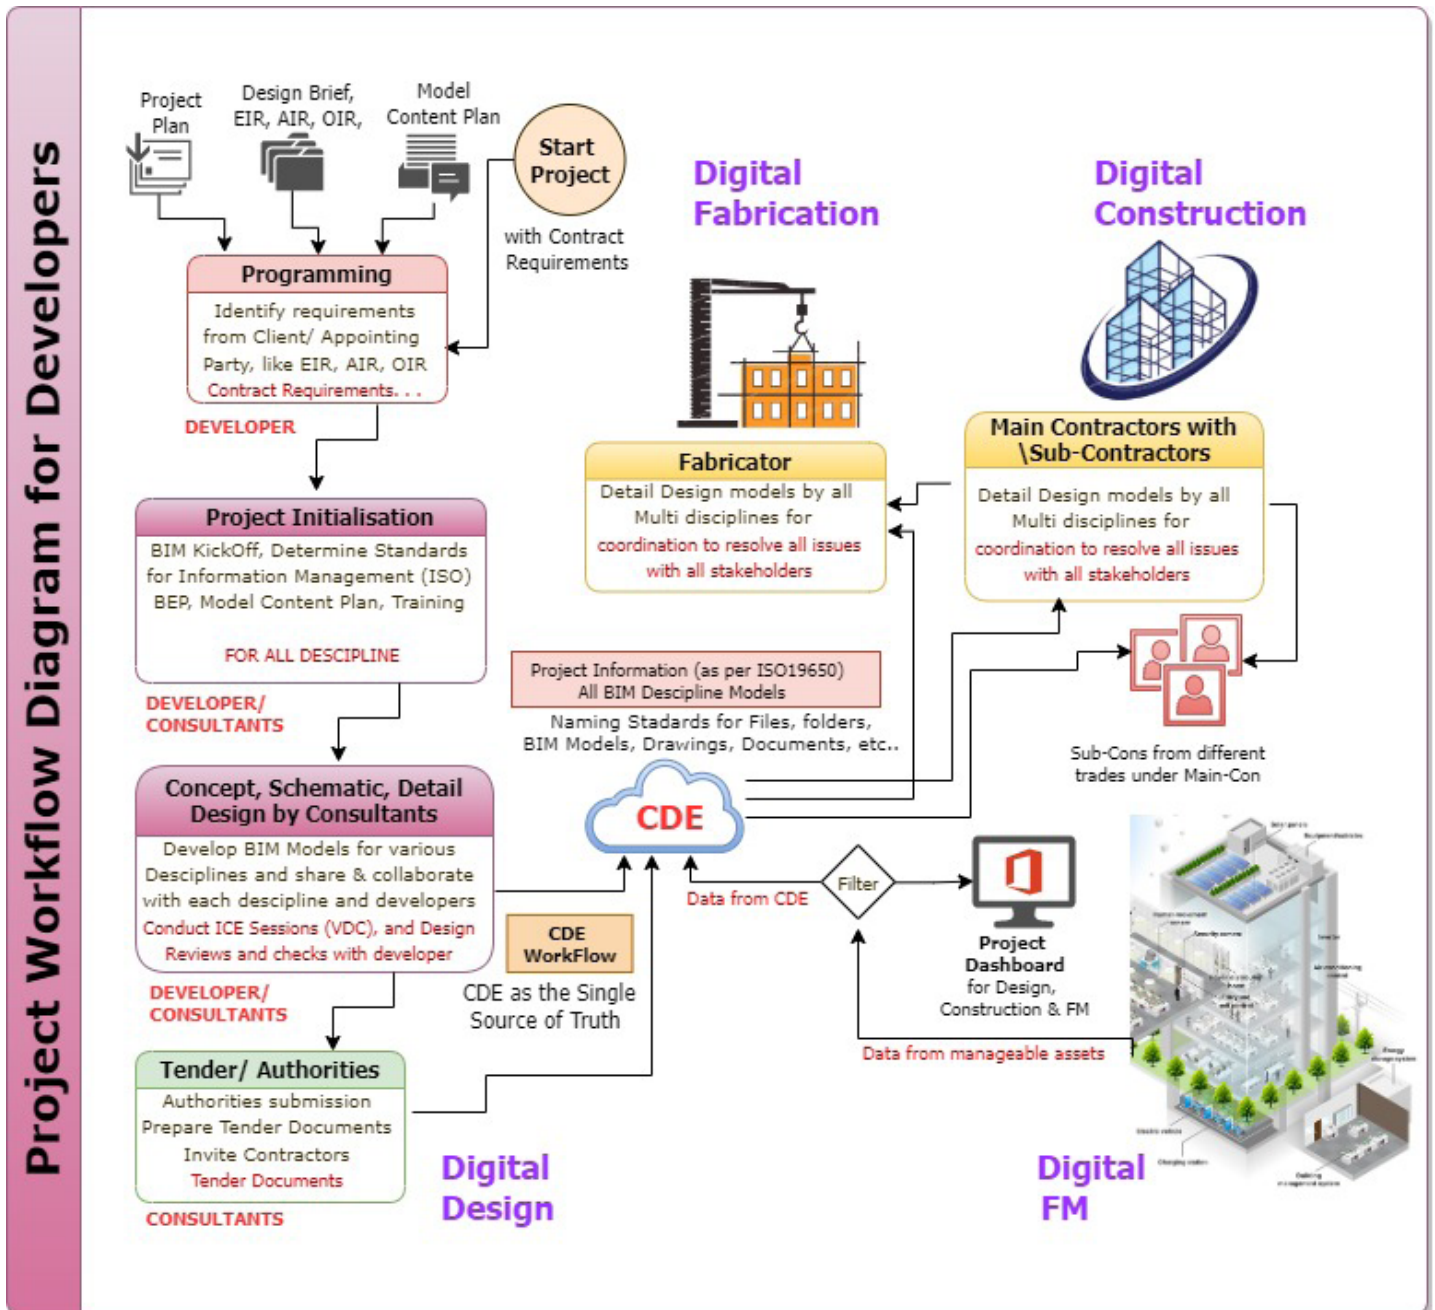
Project Workflow Diagram for Developers

Project Plan

Design Brief, EIR, AIR, OIR,

Model Content Plan

Start Project

with Contract Requirements

Digital Fabrication

Digital Construction

Programming
Identify requirements from Client/ Appointing Party, like EIR, AIR, OIR
Contract Requirements. . .

DEVELOPER

Project Initialisation
BIM KickOff, Determine Standards for Information Management (ISO)
BEP, Model Content Plan, Training

FOR ALL DESCIPLINE

DEVELOPER/ CONSULTANTS

Concept, Schematic, Detail Design by Consultants
Develop BIM Models for various Desciplines and share & collaborate with each descipline and developers
Conduct ICE Sessions (VDC), and Design Reviews and checks with developer

DEVELOPER/ CONSULTANTS

Tender/ Authorities
Authorities submission
Prepare Tender Documents
Invite Contractors
Tender Documents

CONSULTANTS

Digital Design

Fabricator
Detail Design models by all Multi disciplines for coordination to resolve all issues with all stakeholders

Main Contractors with \Sub-Contractors
Detail Design models by all Multi disciplines for coordination to resolve all issues with all stakeholders

Project Information (as per ISO19650)
All BIM Descipline Models

Naming Stadards for Files, folders, BIM Models, Drawings, Documents, etc..

Sub-Cons from different trades under Main-Con

CDE

Data from CDE

Filter

CDE WorkFlow

CDE as the Single Source of Truth

Project Dashboard for Design, Construction & FM

Data from manageable assets

Digital FM